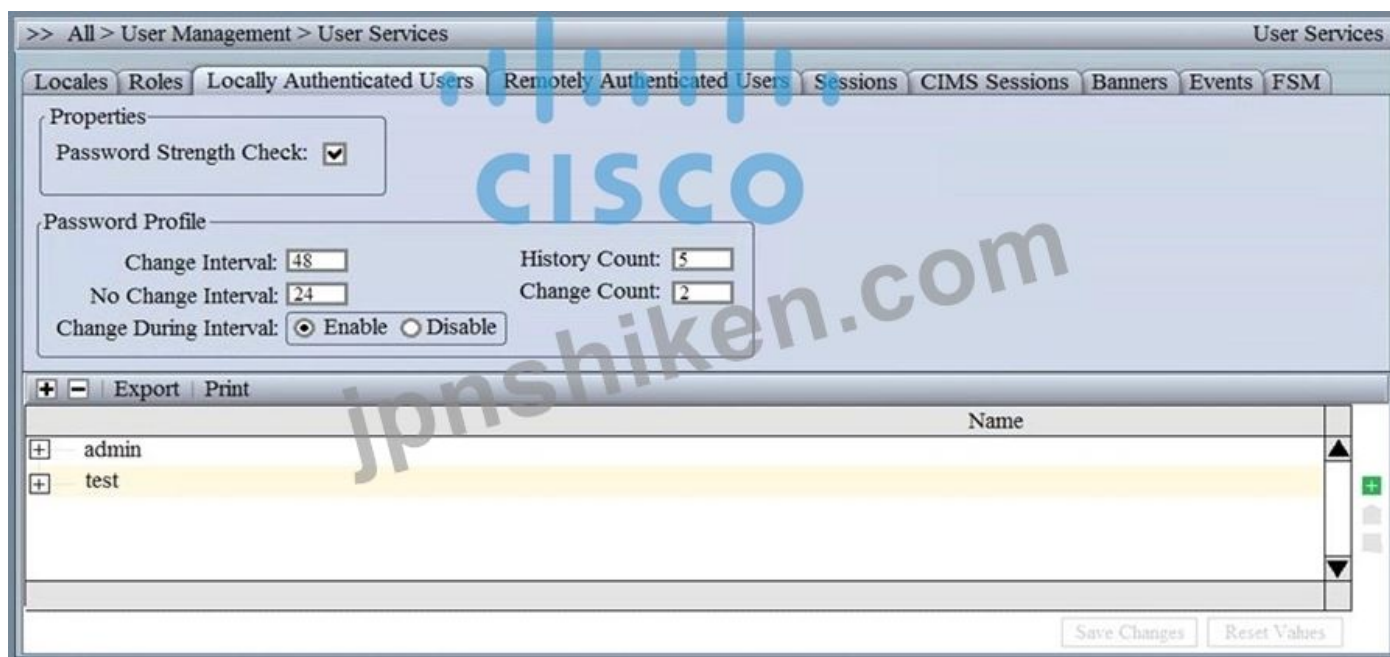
>> All > User Management > User Services

User Services

Locales | Roles | Locally Authenticated Users | Remotely Authenticated Users | Sessions | CIMS Sessions | Banners | Events | FSM

Properties

Password Strength Check: ☑

Password Profile

Change Interval: 48

No Change Interval: 24

Change During Interval: ⦿ Enable ○ Disable

History Count: 5

Change Count: 2

cisco

jpnshiken.com

+ − | Export | Print

| Name |
|---|
| admin |
| test |

Save Changes | Reset Values